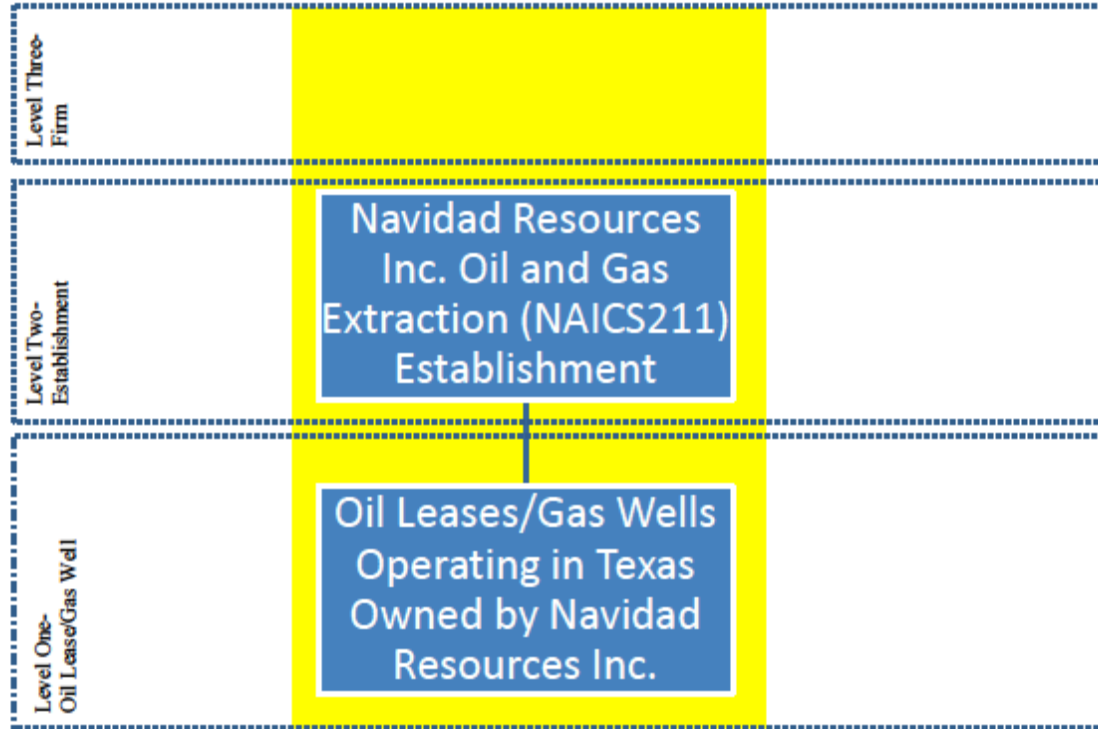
Level Three-
Firm

Level Two-
Establishment

Navidad Resources Inc. Oil and Gas Extraction (NAICS211) Establishment

Level One-
Oil Lease/Gas Well

Oil Leases/Gas Wells Operating in Texas Owned by Navidad Resources Inc.